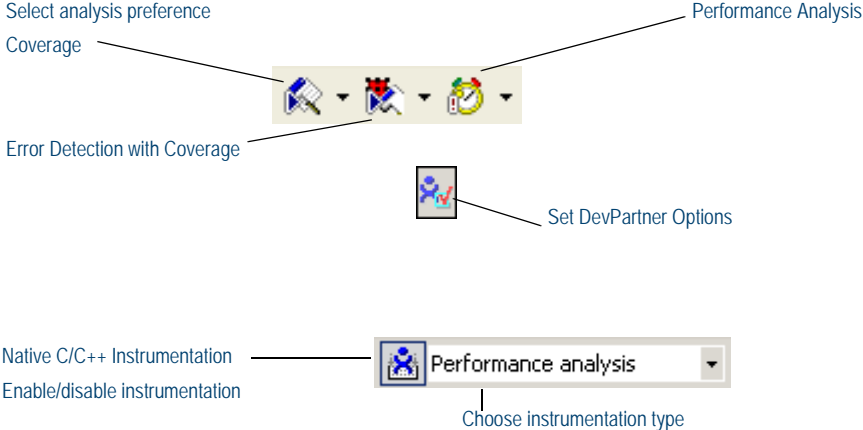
Select analysis preference
Coverage

Performance Analysis

Error Detection with Coverage

Set DevPartner Options

Native C/C++ Instrumentation
Enable/disable instrumentation

Performance analysis

Choose instrumentation type